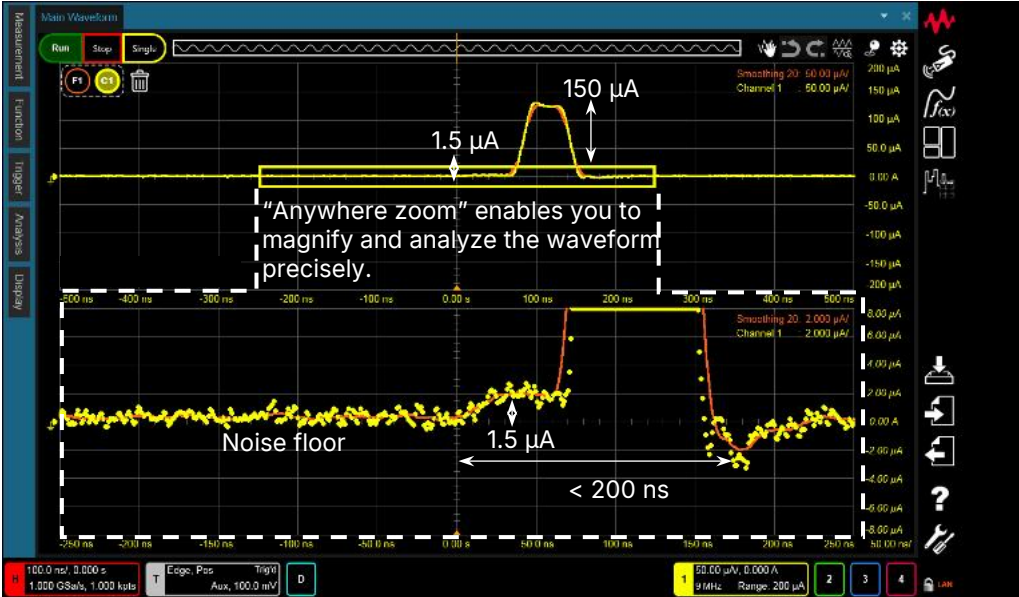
Main Waveform

Measurement

Function

Trigger

Analysis

Display

Run Stop Single

F1 C1

Smoothing 20: 50.00 µA/
Channel 1 : 50.00 µA/

200 µA
150 µA
100 µA
50.0 µA
0.00 A
-50.0 µA
-100 µA
-150 µA
200 µA

150 µA

1.5 µA

“Anywhere zoom” enables you to magnify and analyze the waveform precisely.

-500 ns -400 ns -300 ns -200 ns -100 ns 0.00 s 100 ns 200 ns 300 ns 400 ns 500 ns

Smoothing 20: 2.000 µA/
Channel 1 : 2.000 µA/

8.00 µA
6.00 µA
4.00 µA
2.00 µA
0.00 A
-2.00 µA
-4.00 µA
-6.00 µA
-8.00 µA

Noise floor

1.5 µA

< 200 ns

-250 ns -200 ns -150 ns -100 ns -50.0 ns 0.00 s 50.0 ns 100 ns 150 ns 200 ns 250 ns 50.00 ns/

H 100.0 ns/, 0.000 s
1.000 GSa/s, 1.000 kpts

T Edge, Pos Trig'd
Aux, 100.0 mV

D

1 50.00 µA/, 0.000 A
9 MHz Range, 200 µA

2 3 4

LAN